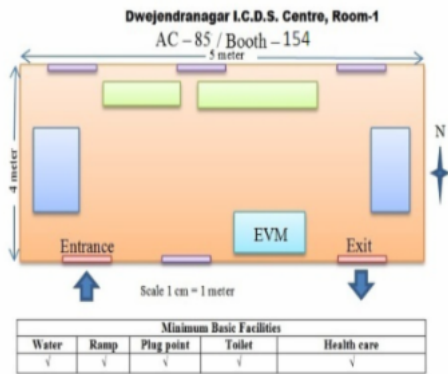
Dwejendranagar I.C.D.S. Centre, Room-1

AC – 85 / Booth – 154

5 meter

4 meter

N

EVM

Entrance

Exit

Scale 1 cm = 1 meter

| Minimum Basic Facilities | | | | |
|---|---|---|---|---|
| Water | Ramp | Plug point | Toilet | Health care |
| √ | √ | √ | √ | √ |